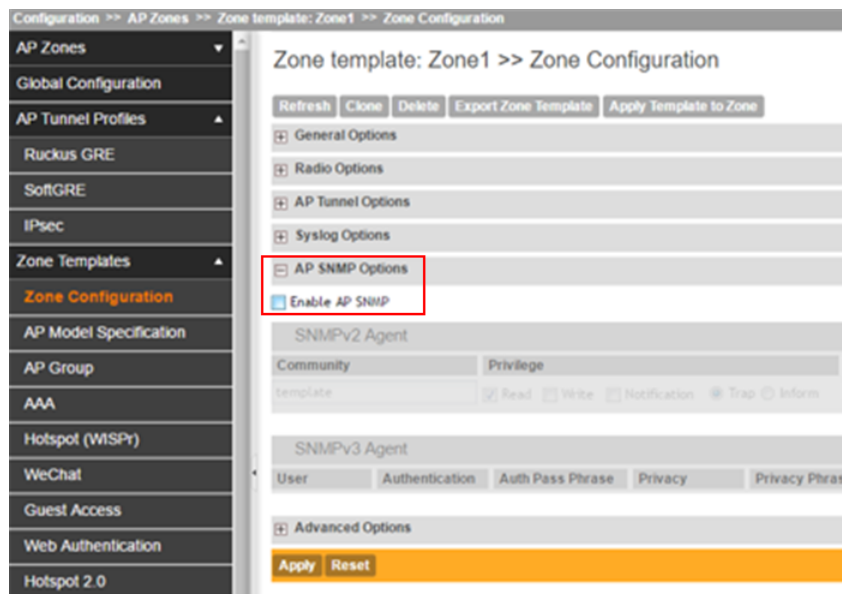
Configuration >> AP Zones >> Zone template: Zone1 >> Zone Configuration

AP Zones
Global Configuration
AP Tunnel Profiles
Ruckus GRE
SoftGRE
IPsec
Zone Templates
Zone Configuration
AP Model Specification
AP Group
AAA
Hotspot (WISPr)
WeChat
Guest Access
Web Authentication
Hotspot 2.0

Zone template: Zone1 >> Zone Configuration

Refresh Clone Delete Export Zone Template Apply Template to Zone

General Options
Radio Options
AP Tunnel Options
Syslog Options
AP SNMP Options
Enable AP SNMP

SNMPv2 Agent

| Community | Privilege |
|---|---|
| template | Read Write Notification Trap Inform |

SNMPv3 Agent

| User | Authentication | Auth Pass Phrase | Privacy | Privacy Phras |
|---|---|---|---|---|

Advanced Options

Apply Reset